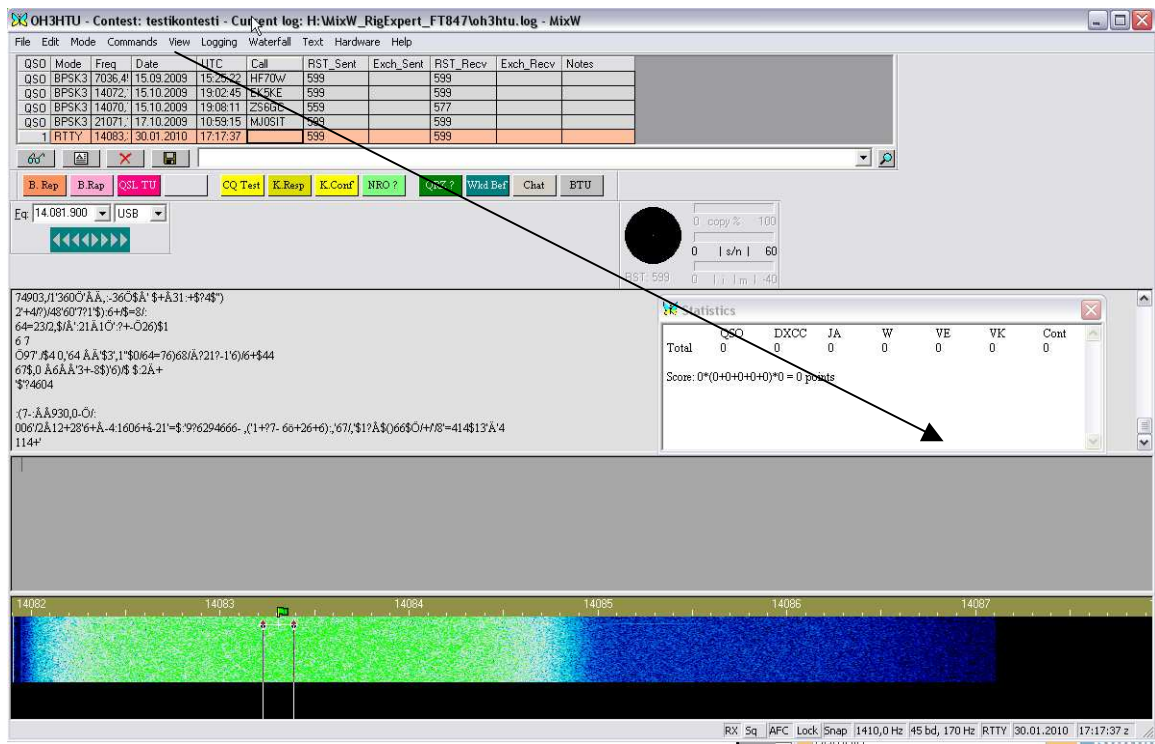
OH3HTU - Contest: testikontesti - Current log: H:\MixW_RigExpert_FT847\oh3htu.log - MixW

File Edit Mode Commands View Logging Waterfall Text Hardware Help

| QSO | Mode | Freq | Date | UTC | Call | RST_Sent | Exch_Sent | RST_Recv | Exch_Recv | Notes |
|---|---|---|---|---|---|---|---|---|---|---|
| QSO | BPSK3 | 7036,4! | 15.09.2009 | 15:25:22 | HF70W | 599 | | 599 | | |
| QSO | BPSK3 | 14072,' | 15.10.2009 | 19:02:45 | EK5KE | 599 | | 599 | | |
| QSO | BPSK3 | 14070,' | 15.10.2009 | 19:08:11 | ZS6GC | 559 | | 577 | | |
| QSO | BPSK3 | 21071,' | 17.10.2009 | 10:59:15 | MJ0SIT | 599 | | 599 | | |
| 1 | RTTY | 14083,' | 30.01.2010 | 17:17:37 | | 599 | | 599 | | |

B. Rep B.Rap QSL TU CQ Test K.Resp K.Conf NRO ? QRZ ? Wkd Bef Chat BTU

Fq: 14.081.900 USB

0 copy % 100
0 | s/n | 60
RST: 599 0 | i | m | 40

74903,/1'360ÖÅÅ,:-36Ö$Å' $+Å31:+$?4$")
2'+4/?)/48'60'7?1'$):6+/$=8/:
64=23/2,$/Å':21Å1Ö'?+-Ö26)$1
6 7
Ö97'./$4 0,'64 ÅÅ'$3',1"$0/64=76)68/Å?21?-1'6)/6+$44
67$,0 Å6ÅÅ'3+-8$)'6)/$ $:2Å+
'$?4604

:(7-:ÅÅ930,0-Ö/:
006'/2Å12+28'6+Å-4:1606+å-21'=$:'9?6294666- ,('1+?7- 6ö+26+6):,'67/,'$1?Å$()66$Ö/+/'/8'=414$13'Å'4
114+'

Statistics

| | QSO | DXCC | JA | W | VE | VK | Cont |
|---|---|---|---|---|---|---|---|
| Total | 0 | 0 | 0 | 0 | 0 | 0 | 0 |

Score: 0*(0+0+0+0+0)*0 = 0 points

14082 14083 14084 14085 14086 14087

RX Sq AFC Lock Snap 1410,0 Hz 45 bd, 170 Hz RTTY 30.01.2010 17:17:37 z